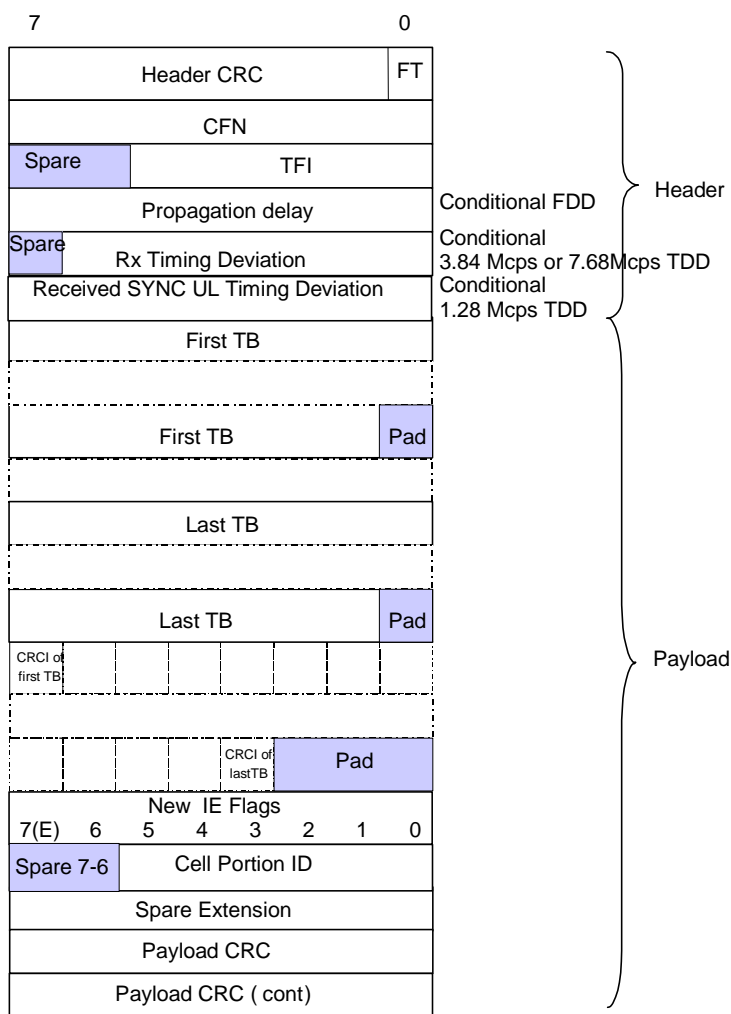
7 0

Header CRC FT

CFN

Spare TFI

Propagation delay

Spare Rx Timing Deviation

Received SYNC UL Timing Deviation

Conditional FDD

Conditional
3.84 Mcps or 7.68Mcps TDD

Conditional
1.28 Mcps TDD

Header

First TB

First TB Pad

Last TB

Last TB Pad

CRCI of first TB

CRCI of lastTB Pad

New IE Flags
7(E) 6 5 4 3 2 1 0

Spare 7-6 Cell Portion ID

Spare Extension

Payload CRC

Payload CRC ( cont)

Payload